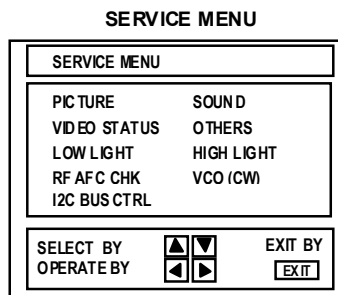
SERVICE MENU

SERVICE MENU

| | |
|---|---|
| PICTURE | SOUND |
| VIDEO STATUS | OTHERS |
| LOW LIGHT | HIGH LIGHT |
| RF AFC CHK | VCO (CW) |
| I2C BUS CTRL | |

SELECT BY ▲▼
OPERATE BY ◀▶

EXIT BY
EXIT